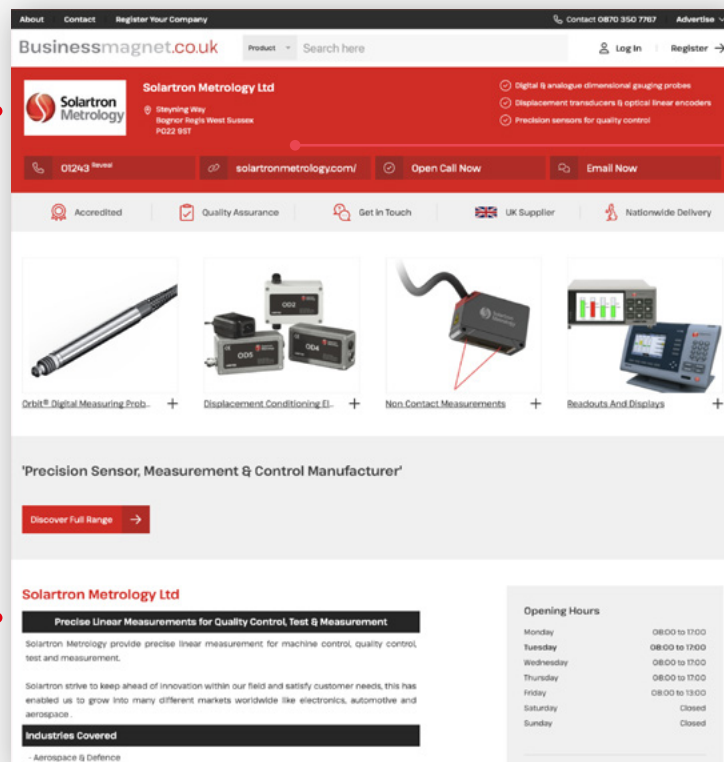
About Contact Register Your Company

Contact 0870 350 7767 Advertise

Businessmagnet.co.uk Product Search here Log in Register

Solartron Metrology

Solartron Metrology Ltd

Steyning Way Bognor Regis West Sussex PO22 9ST

Digital & analogue dimensional gauging probes
Displacement transducers & optical linear encoders
Precision sensors for quality control

01243 Reveal solartronmetrology.com/ Open Call Now Email Now

Accredited Quality Assurance Get in Touch UK Supplier Nationwide Delivery

OD2 OD5 OD4

Orbit® Digital Measuring Prob... +
Displacement Conditioning El... +
Non Contact Measurements +
Readouts And Displays +

'Precision Sensor, Measurement & Control Manufacturer'

Discover Full Range

Solartron Metrology Ltd

Precise Linear Measurements for Quality Control, Test & Measurement

Solartron Metrology provide precise linear measurement for machine control, quality control, test and measurement.

Solartron strive to keep ahead of innovation within our field and satisfy customer needs, this has enabled us to grow into many different markets worldwide like electronics, automotive and aerospace .

Industries Covered

- Aerospace & Defence

Opening Hours

| Monday | 08:00 to 17:00 |
|---|---|
| Tuesday | 08:00 to 17:00 |
| Wednesday | 08:00 to 17:00 |
| Thursday | 08:00 to 17:00 |
| Friday | 08:00 to 13:00 |
| Saturday | Closed |
| Sunday | Closed |